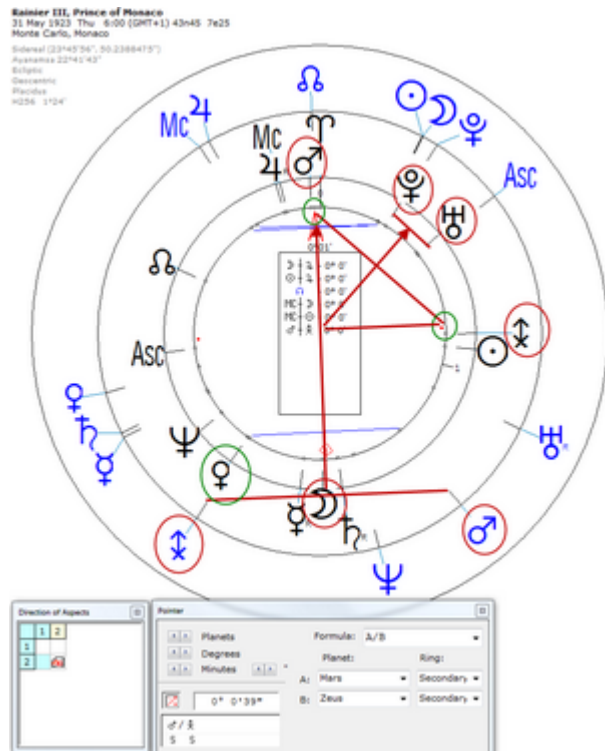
Rainier III, Prince of Monaco
31 May 1923 Thu 6:00 (GMT+1) 43n45 7e25
Monte Carlo, Monaco

Sidereal (23°45'56". 50.2388475")
Ayanamsa 22°41'43"
Ecliptic
Geocentric
Placidus
H256 1°24'

Mc ♃
Mc ♃
Asc
Asc

0°0'
0°0'
0°0'
0°0'
0°0'
0°0'

Direction of Aspects
| | 1 | 2 |
|---|---|---|
| 1 | | |
| 2 | | |

Pointer
Planets
Degrees
Minutes
Formula: A/B
Planet:
Ring:
A: Mars
Secondary
B: Zeus
Secondary
0° 0'39"
♂/♃
S S